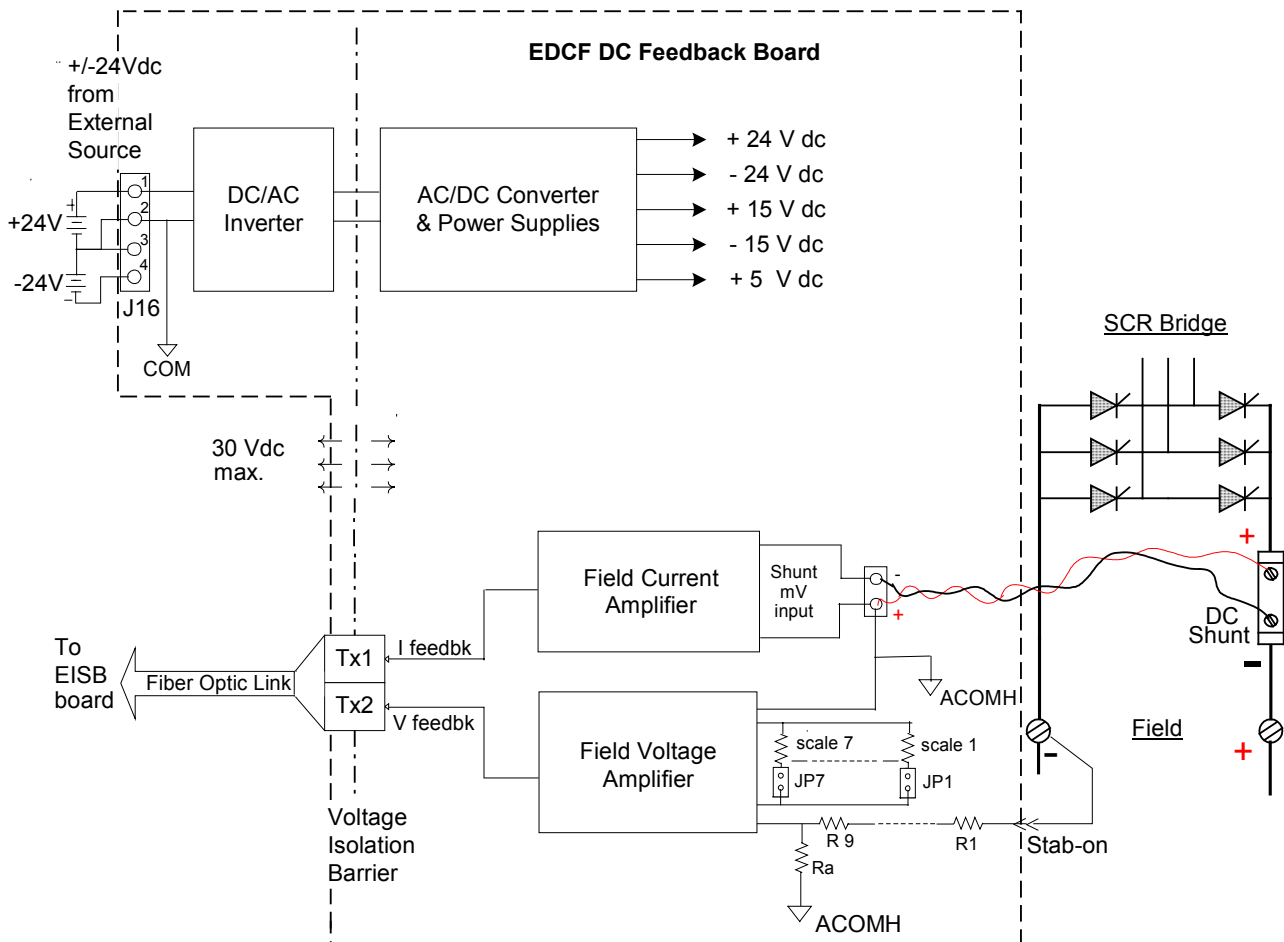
EDCF DC Feedback Board

+/-24Vdc from External Source

+24V

-24V

1
2
3
4
J16

COM

DC/AC Inverter

AC/DC Converter & Power Supplies

+ 24 V dc
- 24 V dc
+ 15 V dc
- 15 V dc
+ 5 V dc

SCR Bridge

30 Vdc max.

Field Current Amplifier

Shunt mV input

-
+

+

DC Shunt

-

To EISB board

Fiber Optic Link

Tx1

Tx2

I feedbk

V feedbk

ACOMH

Field Voltage Amplifier

scale 7

scale 1

JP7

JP1

Field

-

+

R 9

R1

Stab-on

Ra

ACOMH

Voltage Isolation Barrier